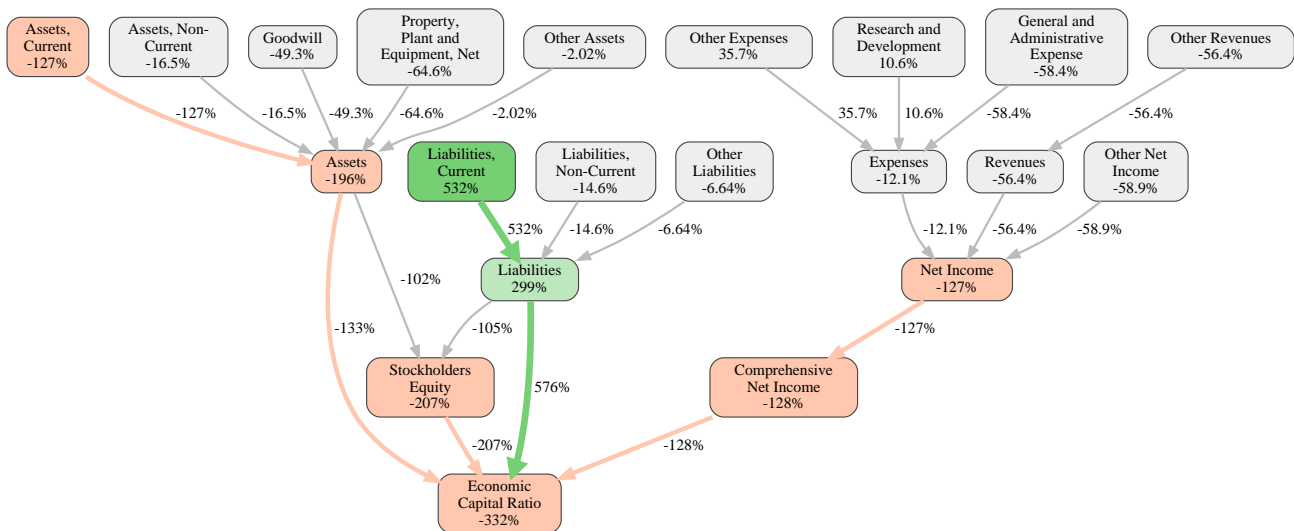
Assets, Current
-127%

Assets, Non-Current
-16.5%

Goodwill
-49.3%

Property, Plant and Equipment, Net
-64.6%

Other Assets
-2.02%

Other Expenses
35.7%

Research and Development
10.6%

General and Administrative Expense
-58.4%

Other Revenues
-56.4%

-127%

-16.5%

-49.3%

-64.6%

-2.02%

35.7%

10.6%

-58.4%

-56.4%

Assets
-196%

Liabilities, Current
532%

Liabilities, Non-Current
-14.6%

Other Liabilities
-6.64%

Expenses
-12.1%

Revenues
-56.4%

Other Net Income
-58.9%

532%

-14.6%

-6.64%

-12.1%

-56.4%

-58.9%

-102%

Liabilities
299%

Net Income
-127%

-133%

-105%

-127%

Stockholders Equity
-207%

576%

Comprehensive Net Income
-128%

-207%

-128%

Economic Capital Ratio
-332%